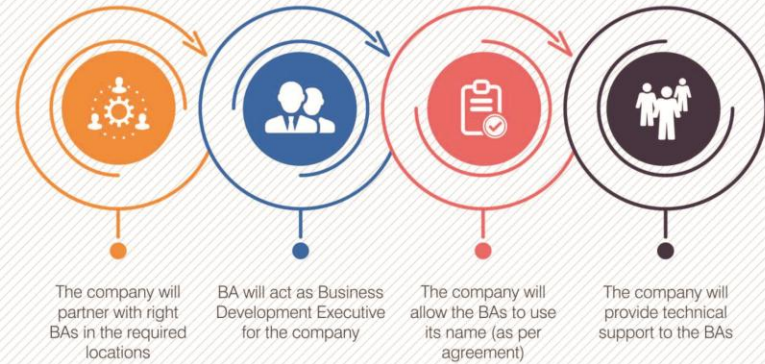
The company will partner with right BAs in the required locations

BA will act as Business Development Executive for the company

The company will allow the BAs to use its name (as per agreement)

The company will provide technical support to the BAs